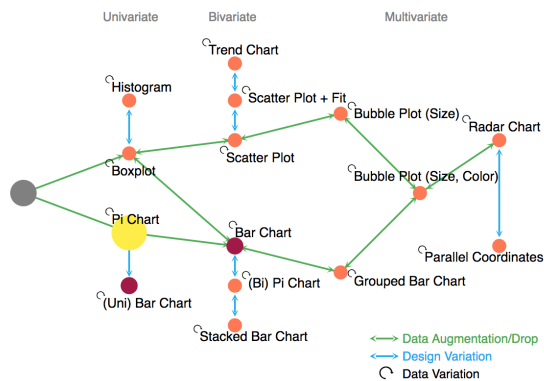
Univariate

Bivariate

Multivariate

Trend Chart

Histogram

Scatter Plot + Fit

Bubble Plot (Size)

Radar Chart

Scatter Plot

Boxplot

Bubble Plot (Size, Color)

Pi Chart

Bar Chart

Parallel Coordinates

(Bi) Pi Chart

Grouped Bar Chart

(Uni) Bar Chart

Stacked Bar Chart

Data Augmentation/Drop

Design Variation

Data Variation